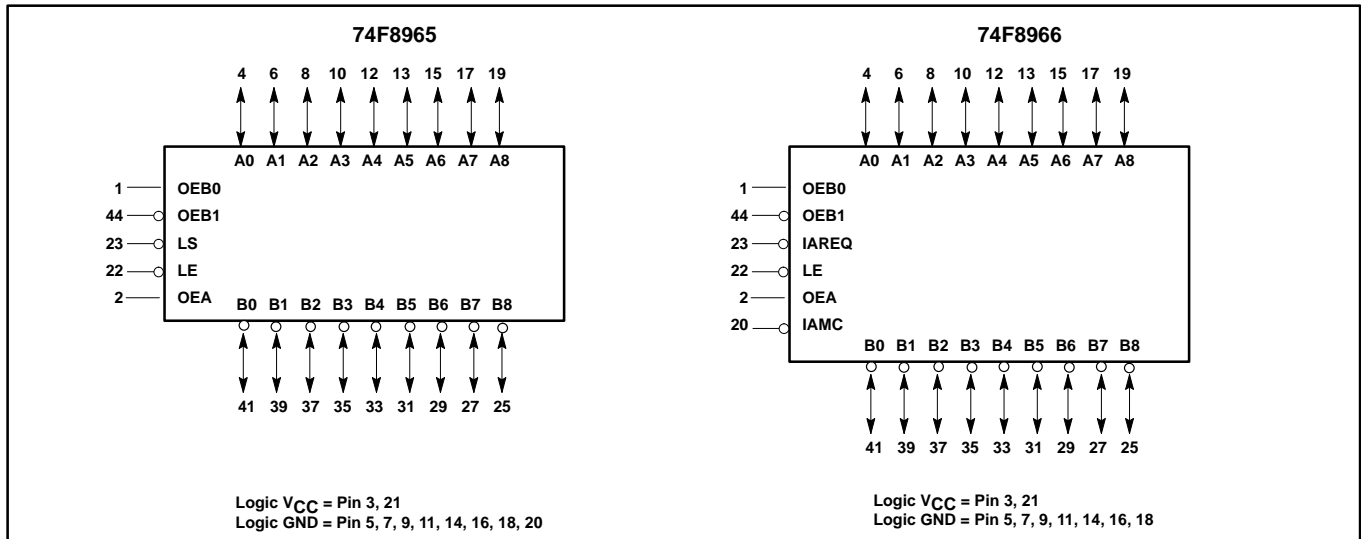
74F8965

4 6 8 10 12 13 15 17 19

A0 A1 A2 A3 A4 A5 A6 A7 A8

1 OEB0
44 OEB1
23 LS
22 LE
2 OEA

B0 B1 B2 B3 B4 B5 B6 B7 B8

41 39 37 35 33 31 29 27 25

Logic $V_{CC}$ = Pin 3, 21
Logic GND = Pin 5, 7, 9, 11, 14, 16, 18, 20

74F8966

4 6 8 10 12 13 15 17 19

A0 A1 A2 A3 A4 A5 A6 A7 A8

1 OEB0
44 OEB1
23 IAREQ
22 LE
2 OEA
20 IAMC

B0 B1 B2 B3 B4 B5 B6 B7 B8

41 39 37 35 33 31 29 27 25

Logic $V_{CC}$ = Pin 3, 21
Logic GND = Pin 5, 7, 9, 11, 14, 16, 18